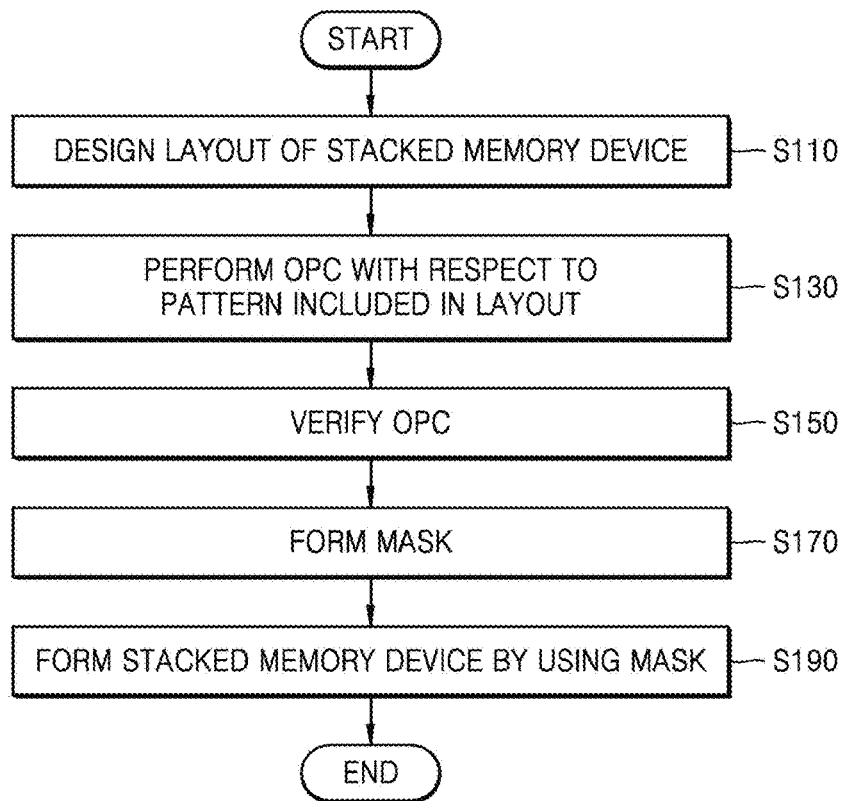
START

DESIGN LAYOUT OF STACKED MEMORY DEVICE

S110

PERFORM OPC WITH RESPECT TO PATTERN INCLUDED IN LAYOUT

S130

VERIFY OPC

S150

FORM MASK

S170

FORM STACKED MEMORY DEVICE BY USING MASK

S190

END